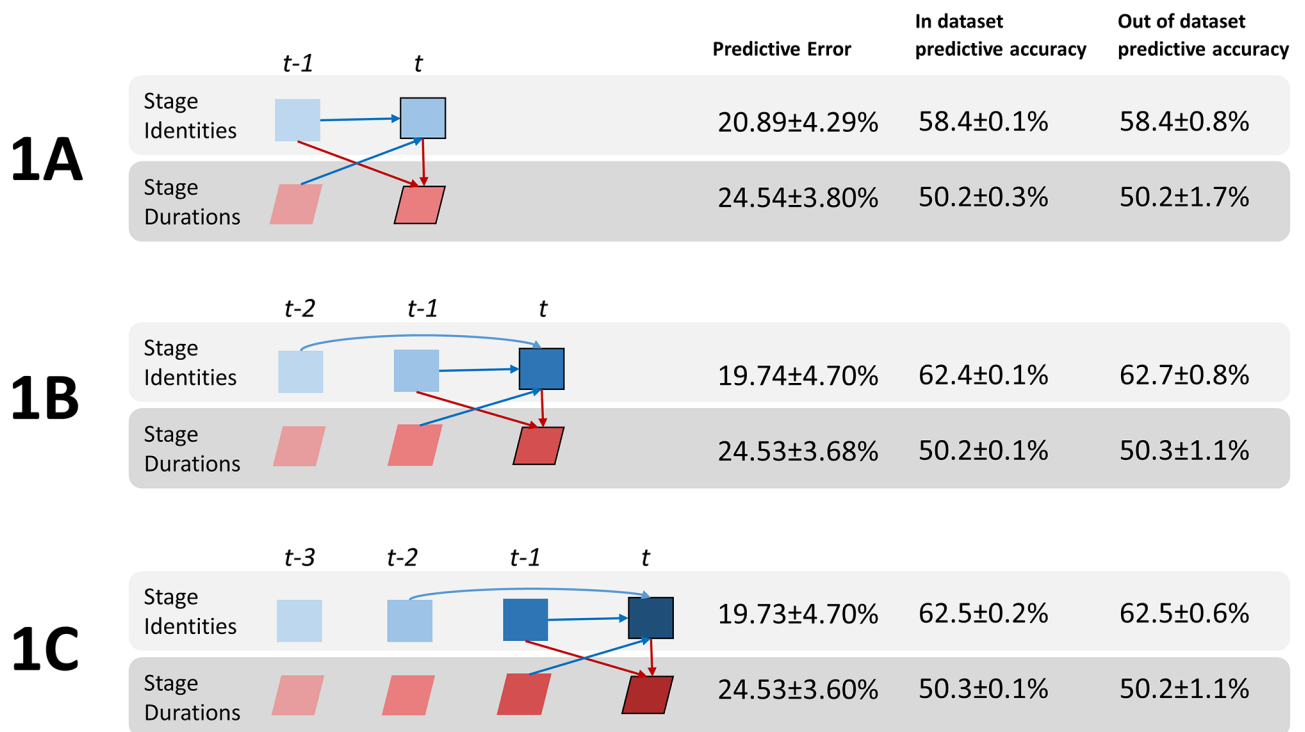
Predictive Error

In dataset predictive accuracy

Out of dataset predictive accuracy

1A

t-1 t

Stage Identities

Stage Durations

20.89±4.29% 58.4±0.1% 58.4±0.8%

24.54±3.80% 50.2±0.3% 50.2±1.7%

1B

t-2 t-1 t

Stage Identities

Stage Durations

19.74±4.70% 62.4±0.1% 62.7±0.8%

24.53±3.68% 50.2±0.1% 50.3±1.1%

1C

t-3 t-2 t-1 t

Stage Identities

Stage Durations

19.73±4.70% 62.5±0.2% 62.5±0.6%

24.53±3.60% 50.3±0.1% 50.2±1.1%